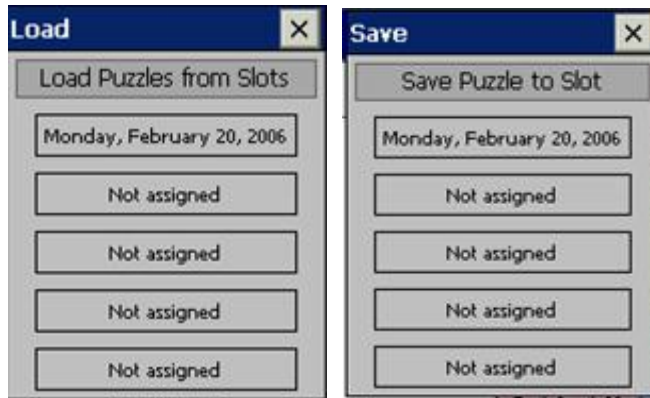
Load ×

Load Puzzles from Slots

Monday, February 20, 2006

Not assigned

Not assigned

Not assigned

Not assigned

Save ×

Save Puzzle to Slot

Monday, February 20, 2006

Not assigned

Not assigned

Not assigned

Not assigned